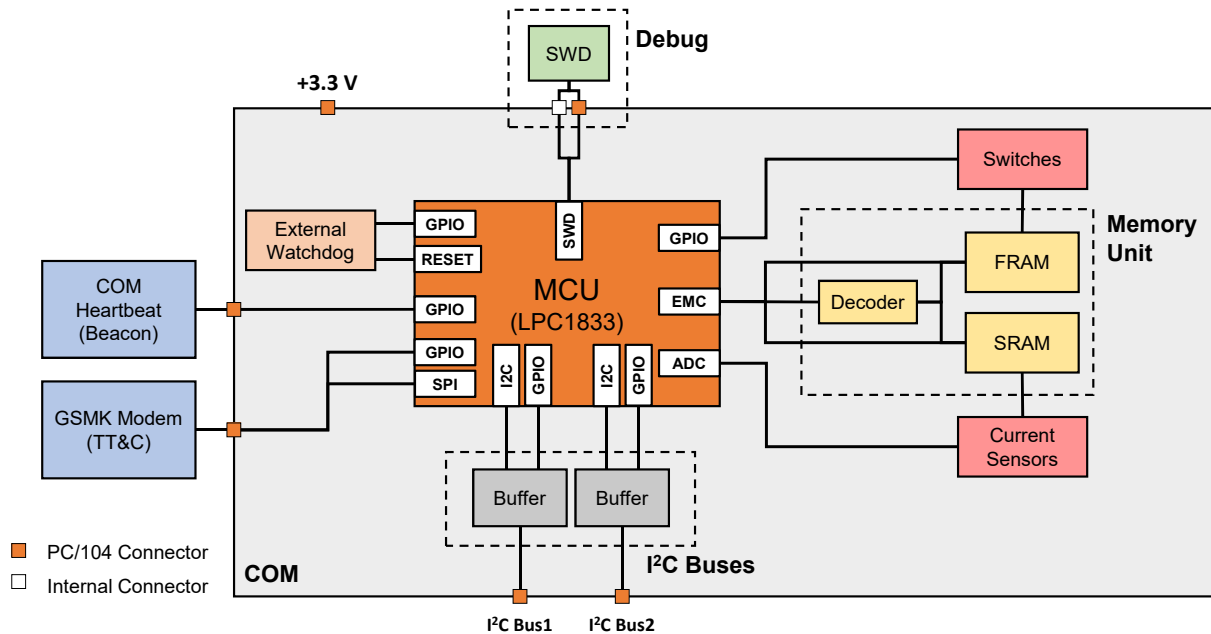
SWD

Debug

+3.3 V

Switches

Memory Unit

External Watchdog

GPIO

RESET

SWD

MCU

(LPC1833)

GPIO

FRAM

COM Heartbeat (Beacon)

GPIO

EMC

Decoder

GPIO

SPI

I2C

GPIO

I2C

GPIO

ADC

SRAM

GSMK Modem (TT&C)

Current Sensors

Buffer

Buffer

PC/104 Connector

Internal Connector

COM

$I^2C$ Buses

$I^2C$ Bus1

$I^2C$ Bus2